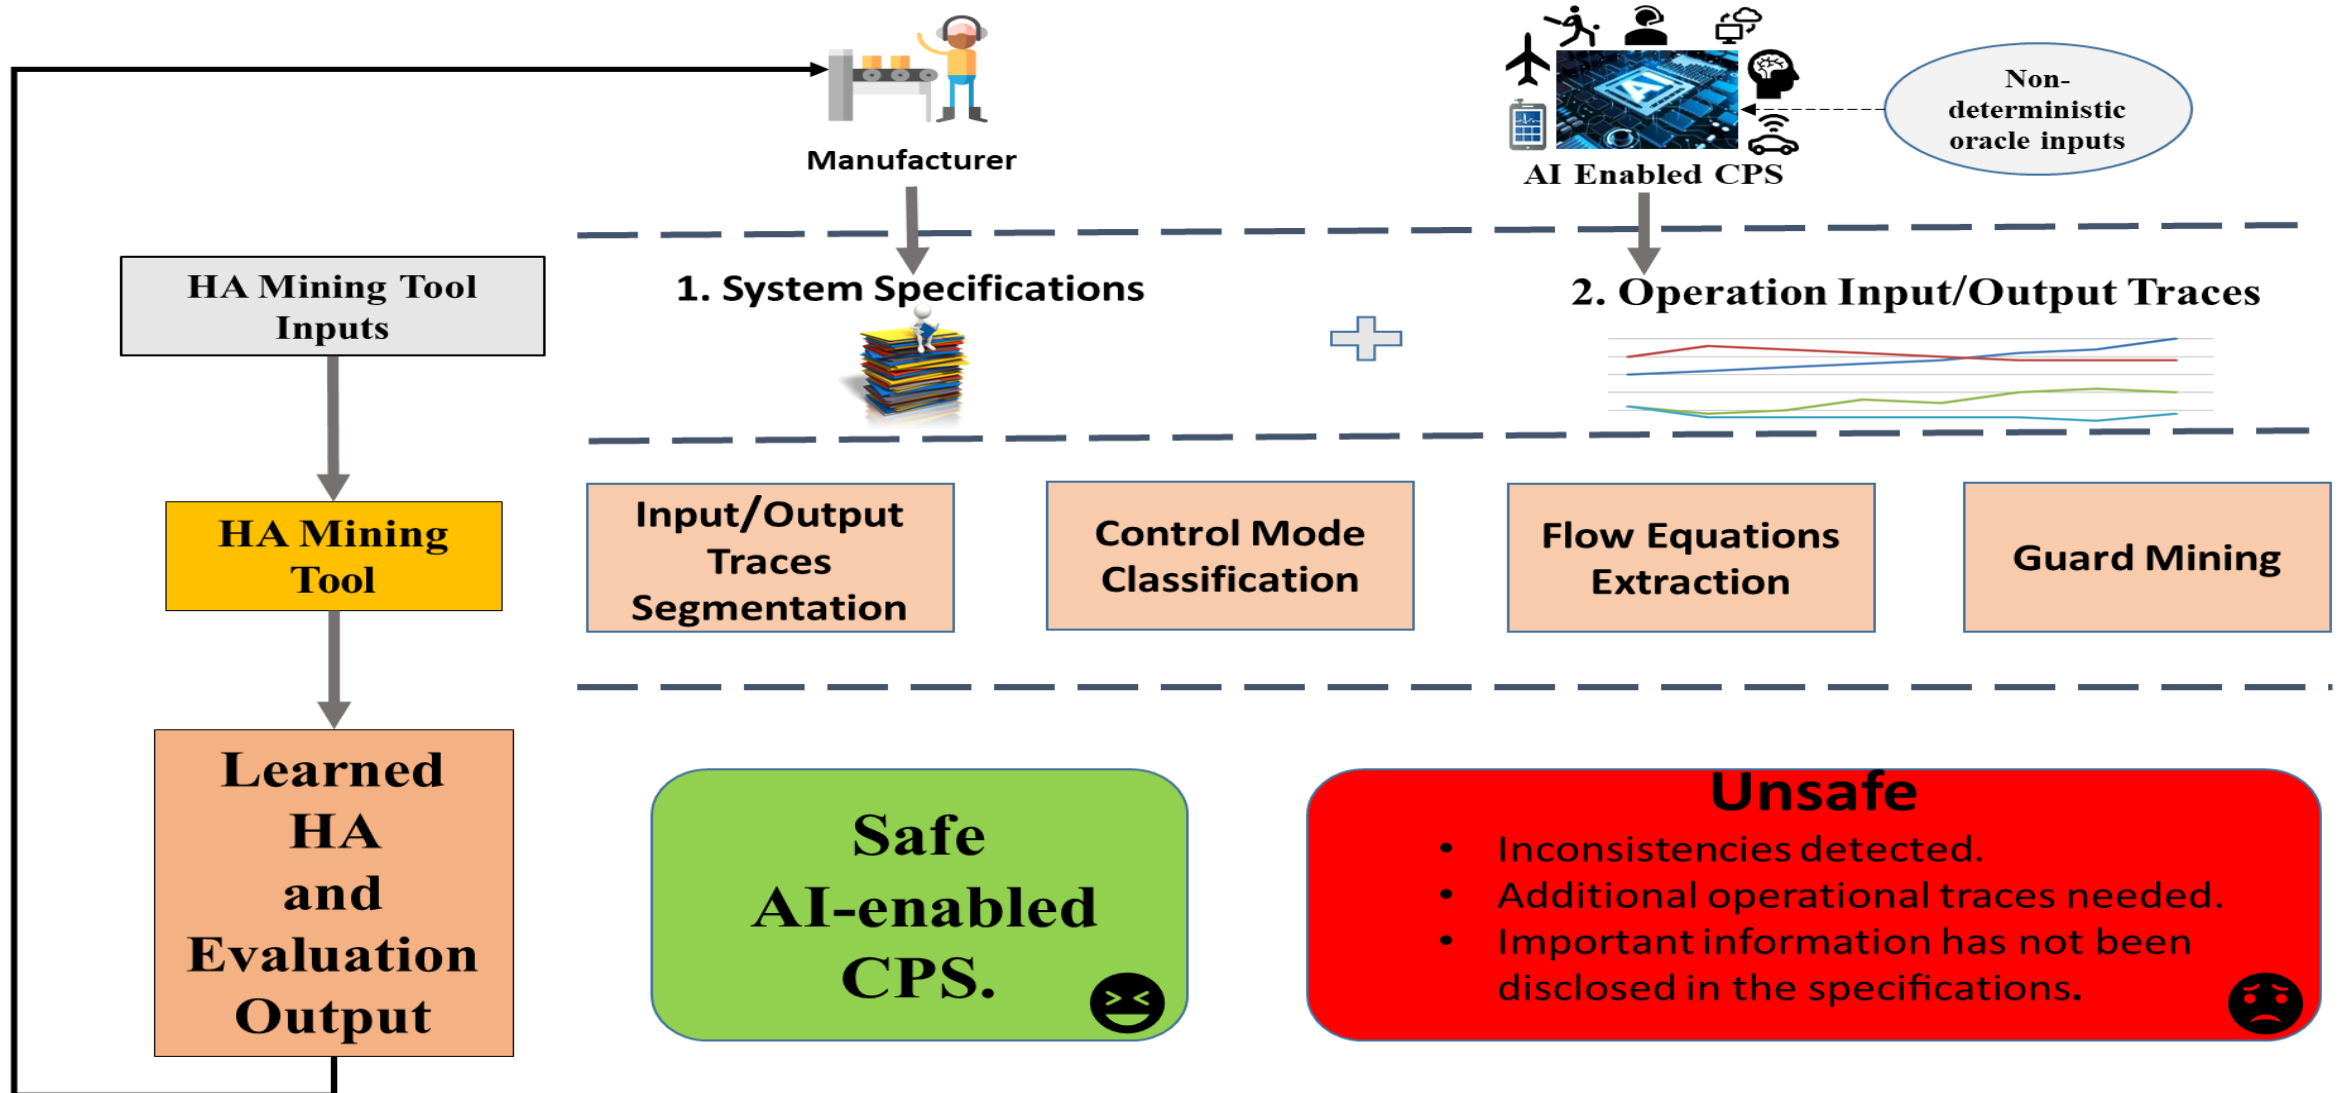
Manufacturer

AI

AI Enabled CPS

Non-deterministic oracle inputs

HA Mining Tool Inputs

1. System Specifications

2. Operation Input/Output Traces

HA Mining Tool

Input/Output Traces Segmentation

Control Mode Classification

Flow Equations Extraction

Guard Mining

Learned HA and Evaluation Output

Safe AI-enabled CPS.

Unsafe

- Inconsistencies detected.
- Additional operational traces needed.
- Important information has not been disclosed in the specifications.